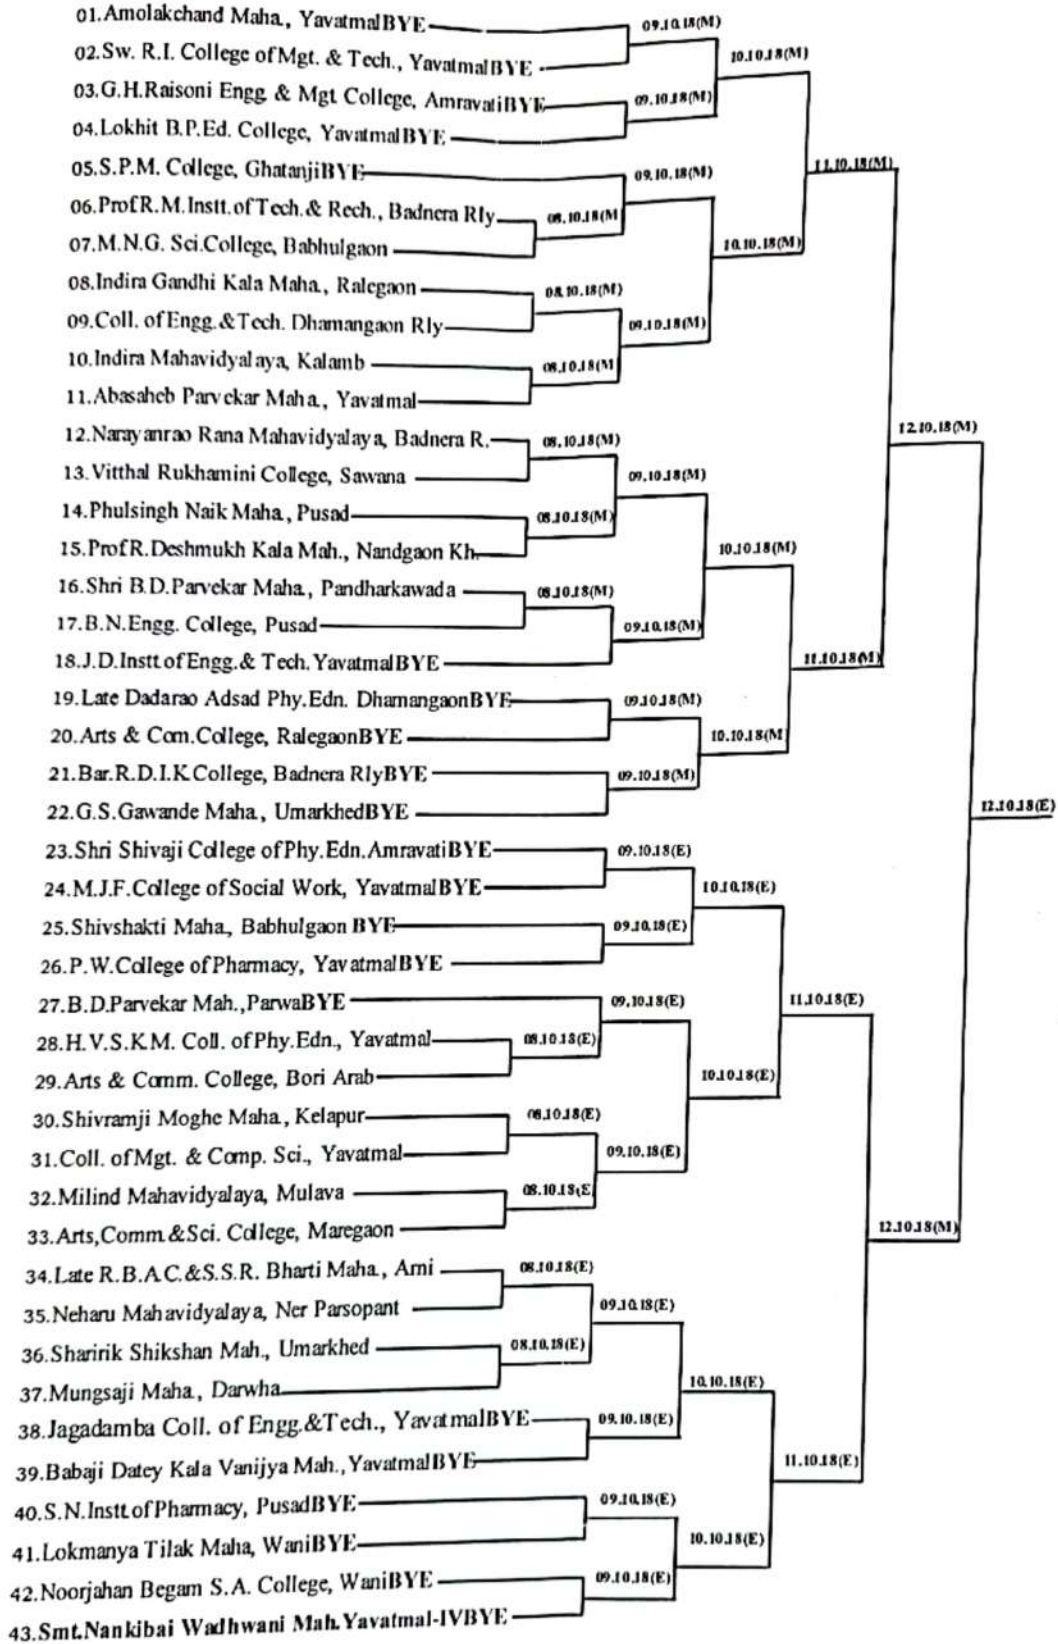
01.Amolakchand Maha., YavatmalBYE
02.Sw. R.I. College of Mgt. & Tech., YavatmalBYE
03.G.H.Raisoni Engg & Mgt College, AmravatiBYE
04.Lokhit B.P.Ed. College, YavatmalBYE
05.S.P.M. College, GhatanjiBYE
06.ProfR.M.Instt.of Tech.& Rech., Badnera Rly
07.M.N.G. Sci.College, Babhulgaon
08.Indira Gandhi Kala Maha., Ralegaon
09.Coll. of Engg.&Tech. Dhamangaon Rly
10.Indira Mahavidyalaya, Kalamb
11.Abasaheb Parvekar Maha., Yavatmal
12.Narayanrao Rana Mahavidyalaya, Badnera R.
13.Vitthal Rukhamini College, Sawana
14.Phulsingh Naik Maha., Pusad
15.ProfR.Deshmukh Kala Mah., Nandgaon Kh.
16.Shri B.D.Parvekar Maha., Pandharkawada
17.B.N.Engg. College, Pusad
18.J.D.Instt of Engg.& Tech. YavatmalBYE
19.Late Dadarao Adsad Phy.Edn. DhamangaonBYE
20.Arts & Com.College, RalegaonBYE
21.Bar.R.D.I.K College, Badnera RlyBYE
22.G.S.Gawande Maha., UmarkhedBYE
23.Shri Shivaji College of Phy.Edn.AmravatiBYE
24.M.J.F.College of Social Work, YavatmalBYE
25.Shivshakti Maha., Babhulgaon BYE
26.P.W.College of Pharmacy, YavatmalBYE
27.B.D.Parvekar Mah.,ParwaBYE
28.H.V.S.K.M. Coll. of Phy.Edn., Yavatmal
29.Arts & Comm. College, Bori Arab
30.Shivramji Moghe Maha., Kelapur
31.Coll. of Mgt. & Comp. Sci., Yavatmal
32.Milind Mahavidyalaya, Mulava
33.Arts,Comm.&Sci. College, Maregaon
34.Late R.B.A.C.&S.S.R. Bharti Maha., Arni
35.Neharu Mahavidyalaya, Ner Parsopant
36.Sharirik Shikshan Mah., Umarkhed
37.Mungsaji Maha., Darwha
38.Jagadamba Coll. of Engg.&Tech., YavatmalBYE
39.Babaji Datey Kala Vanijya Mah., YavatmalBYE
40.S.N.Instt.of Pharmacy, PusadBYE
41.Lokmanya Tilak Maha, WaniBYE
42.Noorjahan Begam S.A. College, WaniBYE
43.Smt.Nankibai Wadhwani Mah.Yavatmal-IVBYE

09.10.18(M)
10.10.18(M)
09.10.18(M)
11.10.18(M)
09.10.18(M)
08.10.18(M)
10.10.18(M)
08.10.18(M)
09.10.18(M)
08.10.18(M)
12.10.18(M)
08.10.18(M)
09.10.18(M)
08.10.18(M)
10.10.18(M)
08.10.18(M)
09.10.18(M)
11.10.18(M)
09.10.18(M)
10.10.18(M)
09.10.18(M)
12.10.18(E)
09.10.18(E)
10.10.18(E)
09.10.18(E)
09.10.18(E)
11.10.18(E)
08.10.18(E)
10.10.18(E)
08.10.18(E)
09.10.18(E)
08.10.18(E)
12.10.18(M)
08.10.18(E)
09.10.18(E)
08.10.18(E)
10.10.18(E)
09.10.18(E)
11.10.18(E)
09.10.18(E)
10.10.18(E)
09.10.18(E)